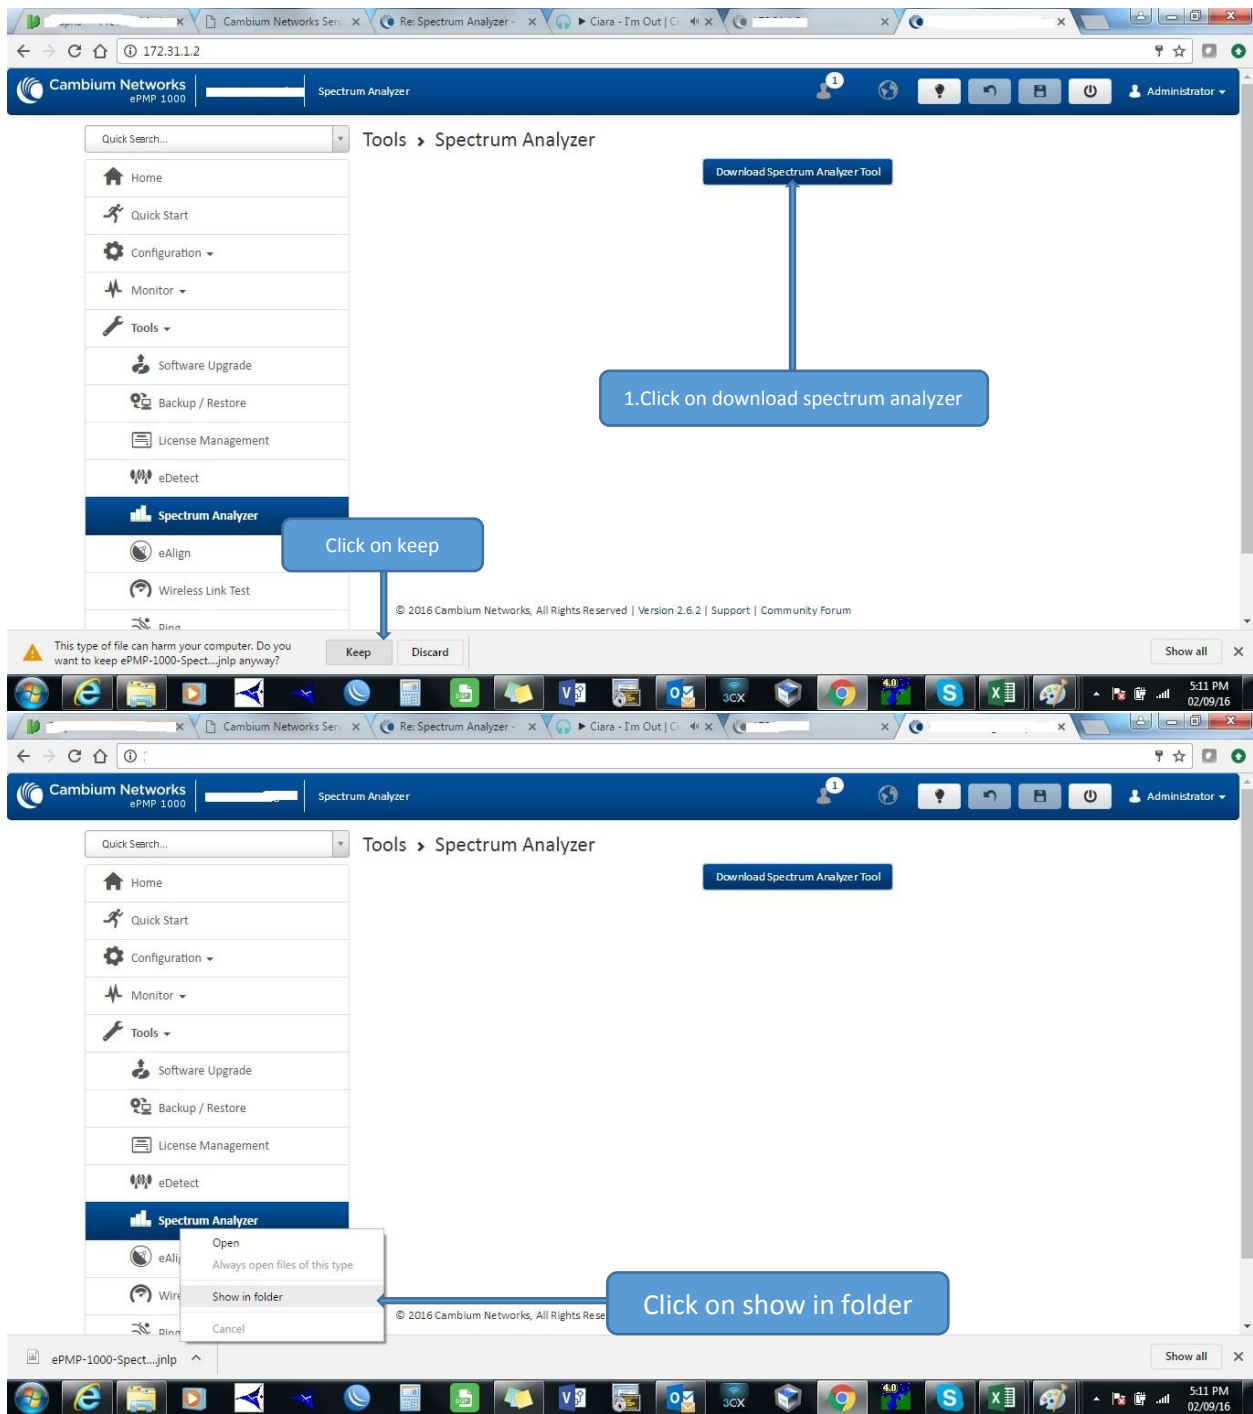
Cambium Networks Serv ×
Re: Spectrum Analyzer ×
▶ Ciara - I'm Out | C ×
×
172.31.1.2

Cambium Networks
ePMP 1000
Spectrum Analyzer
1
Administrator

Quick Search...
Home
Quick Start
Configuration
Monitor
Tools
Software Upgrade
Backup / Restore
License Management
eDetect
Spectrum Analyzer
eAlign
Wireless Link Test
Ping

Tools › Spectrum Analyzer

Download Spectrum Analyzer Tool

1.Click on download spectrum analyzer

Click on keep

© 2016 Cambium Networks, All Rights Reserved | Version 2.6.2 | Support | Community Forum

This type of file can harm your computer. Do you want to keep ePMP-1000-Spect....jnlp anyway?
Keep
Discard
Show all

3CX
4.0
5:11 PM
02/09/16

Cambium Networks Serv ×
Re: Spectrum Analyzer ×
▶ Ciara - I'm Out | C ×
×

Cambium Networks
ePMP 1000
Spectrum Analyzer
1
Administrator

Quick Search...
Home
Quick Start
Configuration
Monitor
Tools
Software Upgrade
Backup / Restore
License Management
eDetect
Spectrum Analyzer
eAli
Wire
Ping

Tools › Spectrum Analyzer

Download Spectrum Analyzer Tool

Open
Always open files of this type
Show in folder
Cancel

© 2016 Cambium Networks, All Rights Rese

Click on show in folder

ePMP-1000-Spect....jnlp
Show all

3CX
4.0
5:11 PM
02/09/16